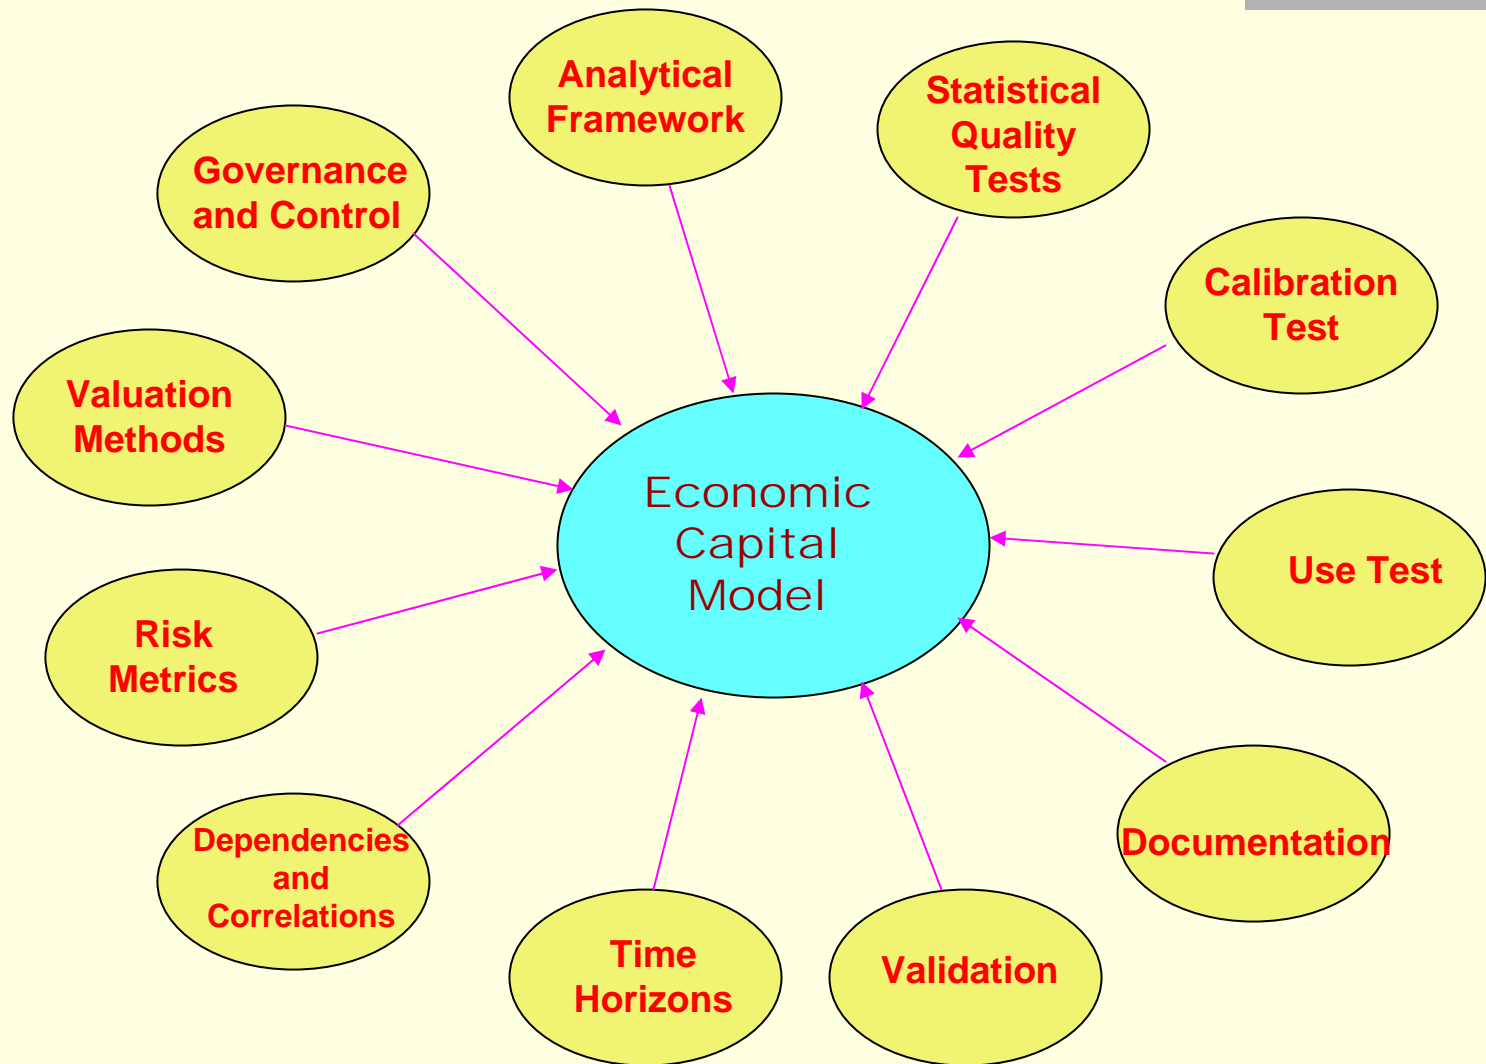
Analytical Framework

Statistical Quality Tests

Governance and Control

Calibration Test

Valuation Methods

Economic Capital Model

Use Test

Risk Metrics

Dependencies and Correlations

Documentation

Time Horizons

Validation